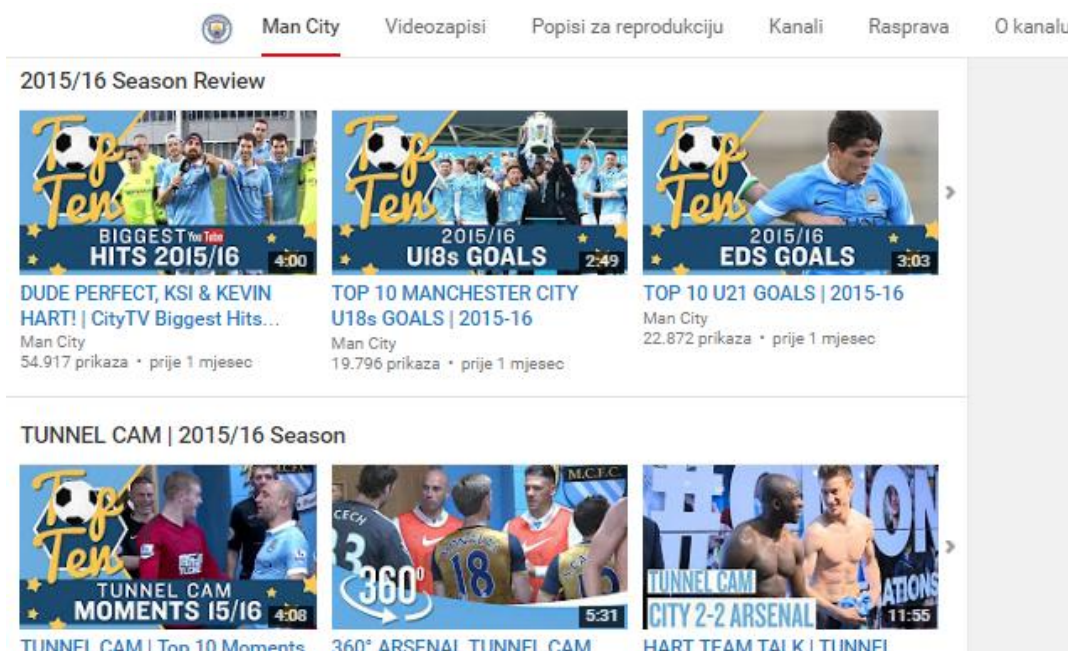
Man City Videozapisi Popisi za reprodukciju Kanali Rasprava O kanalu

2015/16 Season Review

Top Ten
BIGGEST YouTube HITS 2015/16
4:00

DUDE PERFECT, KSI & KEVIN HART! | CityTV Biggest Hits...
Man City
54.917 prikaza • prije 1 mjesec

Top Ten
2015/16 U18s GOALS
2:49

TOP 10 MANCHESTER CITY U18s GOALS | 2015-16
Man City
19.796 prikaza • prije 1 mjesec

Top Ten
2015/16 EDS GOALS
3:03

TOP 10 U21 GOALS | 2015-16
Man City
22.872 prikaza • prije 1 mjesec

TUNNEL CAM | 2015/16 Season

Top Ten
M.C.F.C.
TUNNEL CAM MOMENTS 15/16
4:08

TUNNEL CAM | Top 10 Moments

M.C.F.C.
CECH
360°
18
5:31

360° ARSENAL TUNNEL CAM

TUNNEL CAM
CITY 2-2 ARSENAL
11:55

HART TEAM TALK | TUNNEL